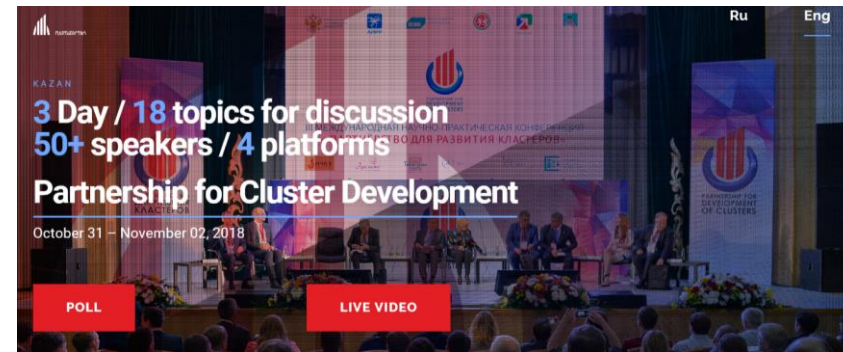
Ru

Eng

KAZAN

3 Day / 18 topics for discussion
50+ speakers / 4 platforms

Partnership for Cluster Development

October 31 – November 02, 2018

POLL

LIVE VIDEO

PARTNERSHIP FOR DEVELOPMENT OF CLUSTERS